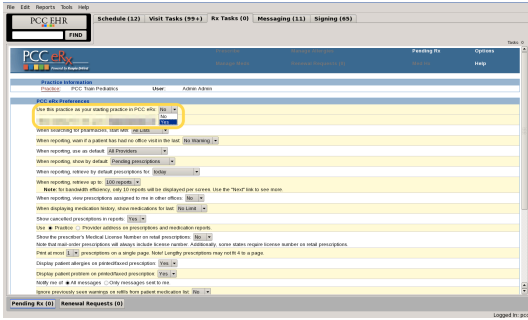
File Edit Reports Tools Help

PCC EHR

FIND

Schedule (12) Visit Tasks (99+) Rx Tasks (0) Messaging (11) Signing (65)

Tasks: 0

PCC eRx

Pending Rx Options

Help

Practice Information
Practice: PCC Train Pediatrics User: Admin Admin

PCC eRx Preferences

Use this practice as your starting practice in PCC eRx: No
No
Yes

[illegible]

When searching for pharmacies, start with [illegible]

When reporting, warn if a patient has had no office visit in the last: No Warning

When reporting, use as default: All Providers

When reporting, show by default: Pending prescriptions

When reporting, retrieve by default prescriptions for: today

When reporting, retrieve up to: 100 reports
Note: for bandwidth efficiency, only 10 reports will be displayed per screen. Use the "Next" link to see more.

When reporting, view prescriptions assigned to me in other offices: No

When displaying medication history, show medications for last: No Limit

Show cancelled prescriptions in reports: Yes

Use ● Practice ○ Provider address on prescriptions and medication reports.

Show the prescriber's Medical License Number on retail prescriptions: No
Note that mail-order prescriptions will always include license number. Additionally, some states require license number on retail prescriptions.

Print at most 1 prescriptions on a single page. Note! Lengthy prescriptions may not fit 4 to a page.

Display patient allergies on printed/faxed prescription: Yes

Display patient problem on printed/faxed prescription: Yes

Notify me of: ● All messages ○ Only messages sent to me

Ignore previously seen warnings on refills from patient medication list: No

Pending Rx (0) Renewal Requests (0)

Logged in: pcc